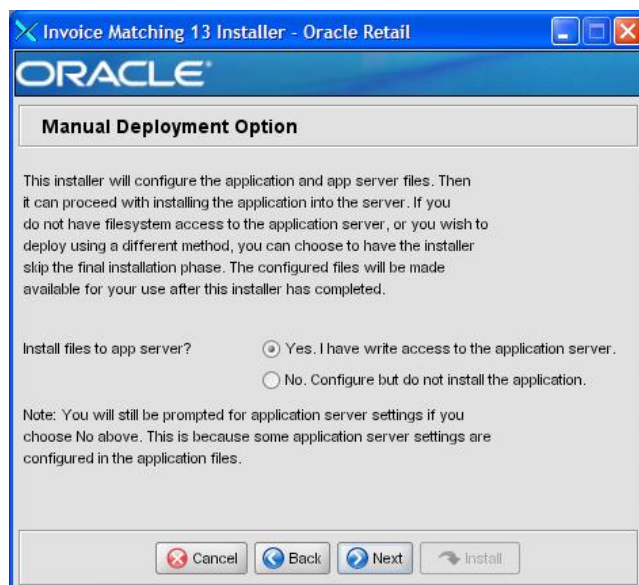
Invoice Matching 13 Installer - Oracle Retail

ORACLE

Manual Deployment Option

This installer will configure the application and app server files. Then it can proceed with installing the application into the server. If you do not have filesystem access to the application server, or you wish to deploy using a different method, you can choose to have the installer skip the final installation phase. The configured files will be made available for your use after this installer has completed.

Install files to app server?

Yes. I have write access to the application server.

No. Configure but do not install the application.

Note: You will still be prompted for application server settings if you choose No above. This is because some application server settings are configured in the application files.

Cancel

Back

Next

Install